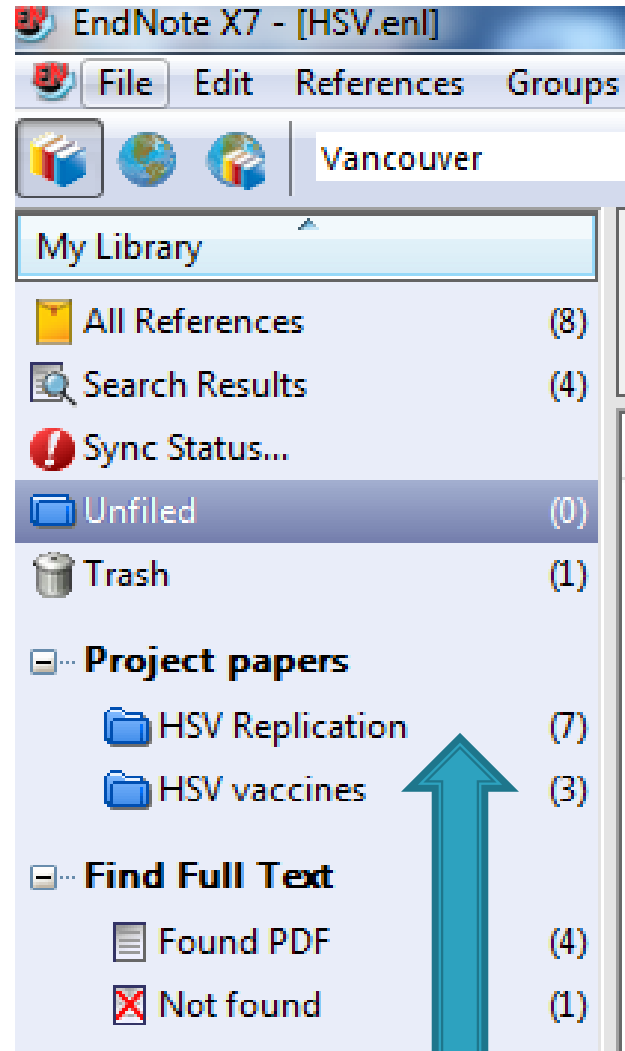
EndNote X7 - [HSV.enl]

File Edit References Groups

Vancouver

My Library

All References (8)
Search Results (4)
Sync Status...
Unfiled (0)
Trash (1)

Project papers
HSV Replication (7)
HSV vaccines (3)

Find Full Text
Found PDF (4)
Not found (1)